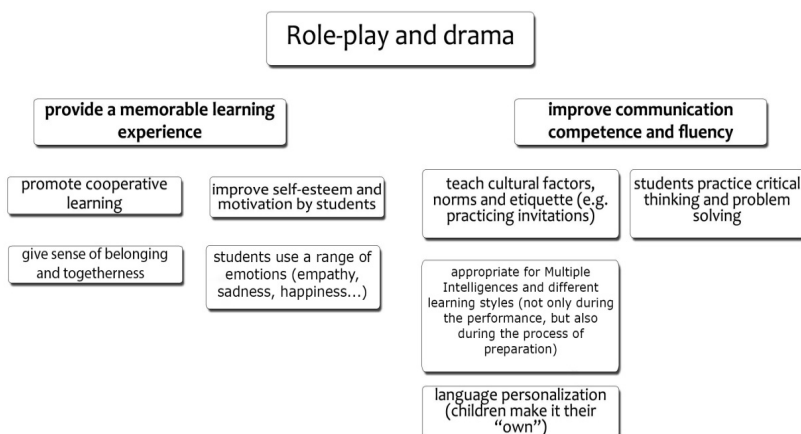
Role-play and drama

provide a memorable learning experience

promote cooperative learning

improve self-esteem and motivation by students

give sense of belonging and togetherness

students use a range of emotions (empathy, sadness, happiness…)

improve communication competence and fluency

teach cultural factors, norms and etiquette (e.g. practicing invitations)

students practice critical thinking and problem solving

appropriate for Multiple Intelligences and different learning styles (not only during the performance, but also during the process of preparation)

language personalization (children make it their "own")